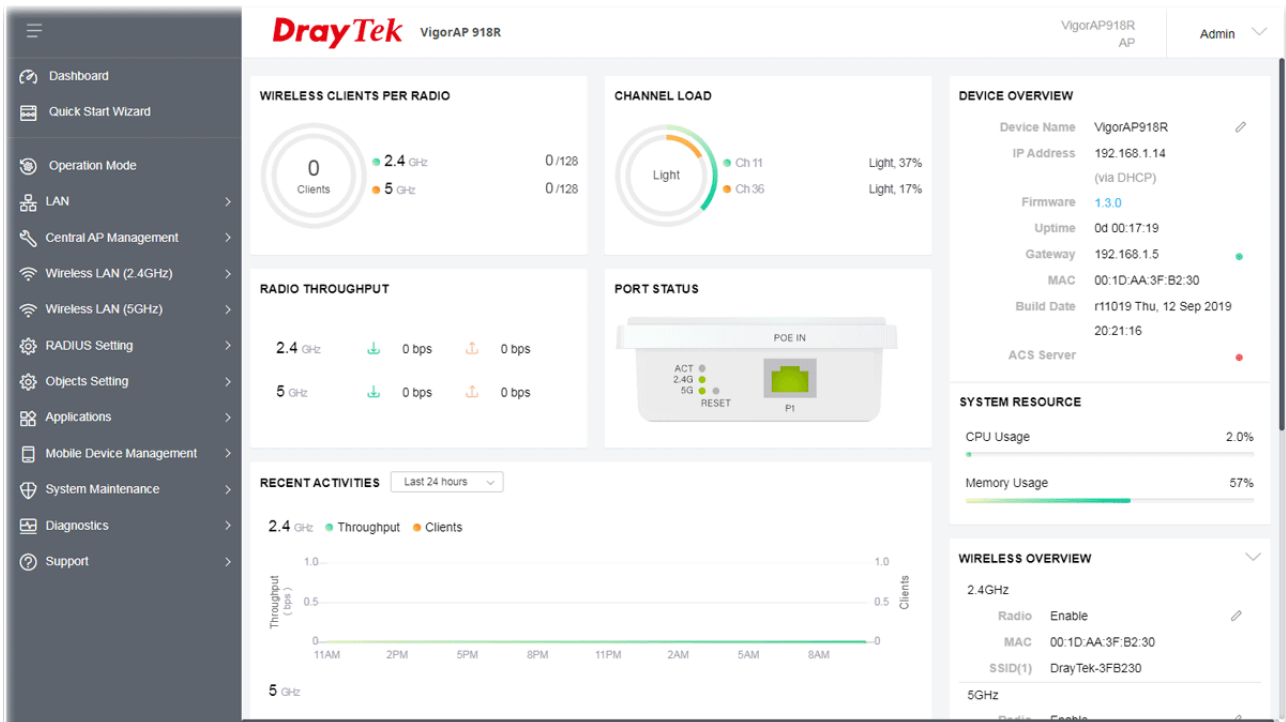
DrayTek VigorAP 918R

VigorAP918R
AP

Admin

Dashboard
Quick Start Wizard
Operation Mode
LAN
Central AP Management
Wireless LAN (2.4GHz)
Wireless LAN (5GHz)
RADIUS Setting
Objects Setting
Applications
Mobile Device Management
System Maintenance
Diagnostics
Support

WIRELESS CLIENTS PER RADIO

0
Clients

2.4 GHz 0 /128
5 GHz 0 /128

CHANNEL LOAD

Light

Ch 11 Light, 37%
Ch 36 Light, 17%

DEVICE OVERVIEW

| | |
|---|---|
| Device Name | VigorAP918R |
| IP Address | 192.168.1.14 (via DHCP) |
| Firmware | 1.3.0 |
| Uptime | 0d 00:17:19 |
| Gateway | 192.168.1.5 |
| MAC | 00:1D:AA:3F:B2:30 |
| Build Date | r11019 Thu, 12 Sep 2019 20:21:16 |
| ACS Server | |

RADIO THROUGHPUT

2.4 GHz 0 bps 0 bps
5 GHz 0 bps 0 bps

PORT STATUS

POE IN
ACT
2.4G
5G
RESET
P1

SYSTEM RESOURCE

CPU Usage 2.0%
Memory Usage 57%

RECENT ACTIVITIES Last 24 hours

2.4 GHz Throughput Clients

1.0 1.0
Throughput (bps) 0.5 0.5 Clients
0 0
11AM 2PM 5PM 8PM 11PM 2AM 5AM 8AM

5 GHz

WIRELESS OVERVIEW

2.4GHz
Radio Enable
MAC 00:1D:AA:3F:B2:30
SSID(1) DrayTek-3FB230
5GHz
Radio Enable